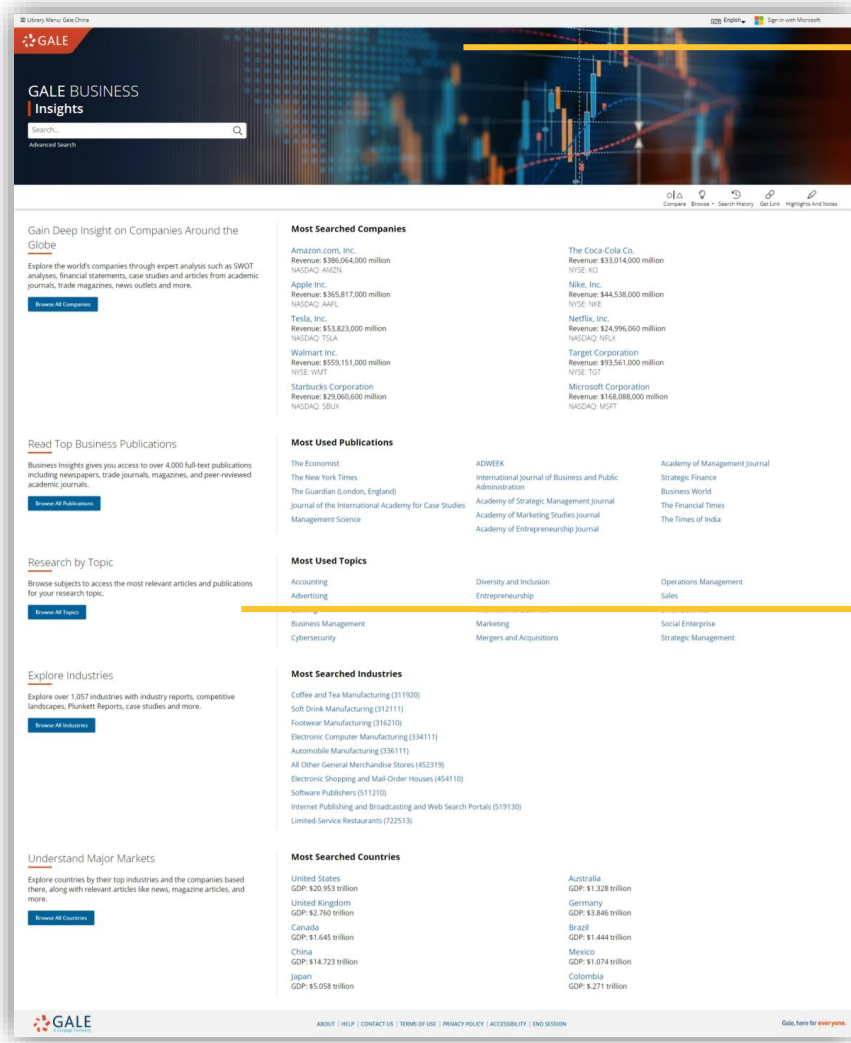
☰ Library Menu: Gale China

English Sign in with Microsoft

GALE

GALE BUSINESS
Insights

Search...

Advanced Search

Compare Browse Search History Get Link Highlights And Notes

Gain Deep Insight on Companies Around the Globe

Explore the world's companies through expert analysis such as SWOT analyses, financial statements, case studies and articles from academic journals, trade magazines, news outlets and more.

Browse All Companies

Most Searched Companies

Amazon.com, Inc.
Revenue: $386,064,000 million
NASDAQ: AMZN

Apple Inc.
Revenue: $365,817,000 million
NASDAQ: AAPL

Tesla, Inc.
Revenue: $53,823,000 million
NASDAQ: TSLA

Walmart Inc.
Revenue: $559,151,000 million
NYSE: WMT

Starbucks Corporation
Revenue: $29,060,600 million
NASDAQ: SBUX

The Coca-Cola Co.
Revenue: $33,014,000 million
NYSE: KO

Nike, Inc.
Revenue: $44,538,000 million
NYSE: NKE

Netflix, Inc.
Revenue: $24,996,060 million
NASDAQ: NFLX

Target Corporation
Revenue: $93,561,000 million
NYSE: TGT

Microsoft Corporation
Revenue: $168,088,000 million
NASDAQ: MSFT

Read Top Business Publications

Business Insights gives you access to over 4,000 full-text publications including newspapers, trade journals, magazines, and peer-reviewed academic journals.

Browse All Publications

Most Used Publications

The Economist
The New York Times
The Guardian (London, England)
Journal of the International Academy for Case Studies
Management Science

ADWEEK
International Journal of Business and Public Administration
Academy of Strategic Management Journal
Academy of Marketing Studies Journal
Academy of Entrepreneurship Journal

Academy of Management Journal
Strategic Finance
Business World
The Financial Times
The Times of India

Research by Topic

Browse subjects to access the most relevant articles and publications for your research topic.

Browse All Topics

Most Used Topics

Accounting
Advertising
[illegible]
Business Management
Cybersecurity

Diversity and Inclusion
Entrepreneurship
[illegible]
Marketing
Mergers and Acquisitions

Operations Management
Sales
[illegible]
Social Enterprise
Strategic Management

Explore Industries

Explore over 1,057 industries with industry reports, competitive landscapes, Plunkett Reports, case studies and more.

Browse All Industries

Most Searched Industries

Coffee and Tea Manufacturing (311920)
Soft Drink Manufacturing (312111)
Footwear Manufacturing (316210)
Electronic Computer Manufacturing (334111)
Automobile Manufacturing (336111)
All Other General Merchandise Stores (452319)
Electronic Shopping and Mail-Order Houses (454110)
Software Publishers (511210)
Internet Publishing and Broadcasting and Web Search Portals (519130)
Limited-Service Restaurants (722513)

Understand Major Markets

Explore countries by their top industries and the companies based there, along with relevant articles like news, magazine articles, and more.

Browse All Countries

Most Searched Countries

United States
GDP: $20.953 trillion

United Kingdom
GDP: $2.760 trillion

Canada
GDP: $1.645 trillion

China
GDP: $14.723 trillion

Japan
GDP: $5.058 trillion

Australia
GDP: $1.328 trillion

Germany
GDP: $3.846 trillion

Brazil
GDP: $1.444 trillion

Mexico
GDP: $1.074 trillion

Colombia
GDP: $.271 trillion

GALE
A Cengage Company

ABOUT | HELP | CONTACT US | TERMS OF USE | PRIVACY POLICY | ACCESSIBILITY | END SESSION

Gale, here for everyone.